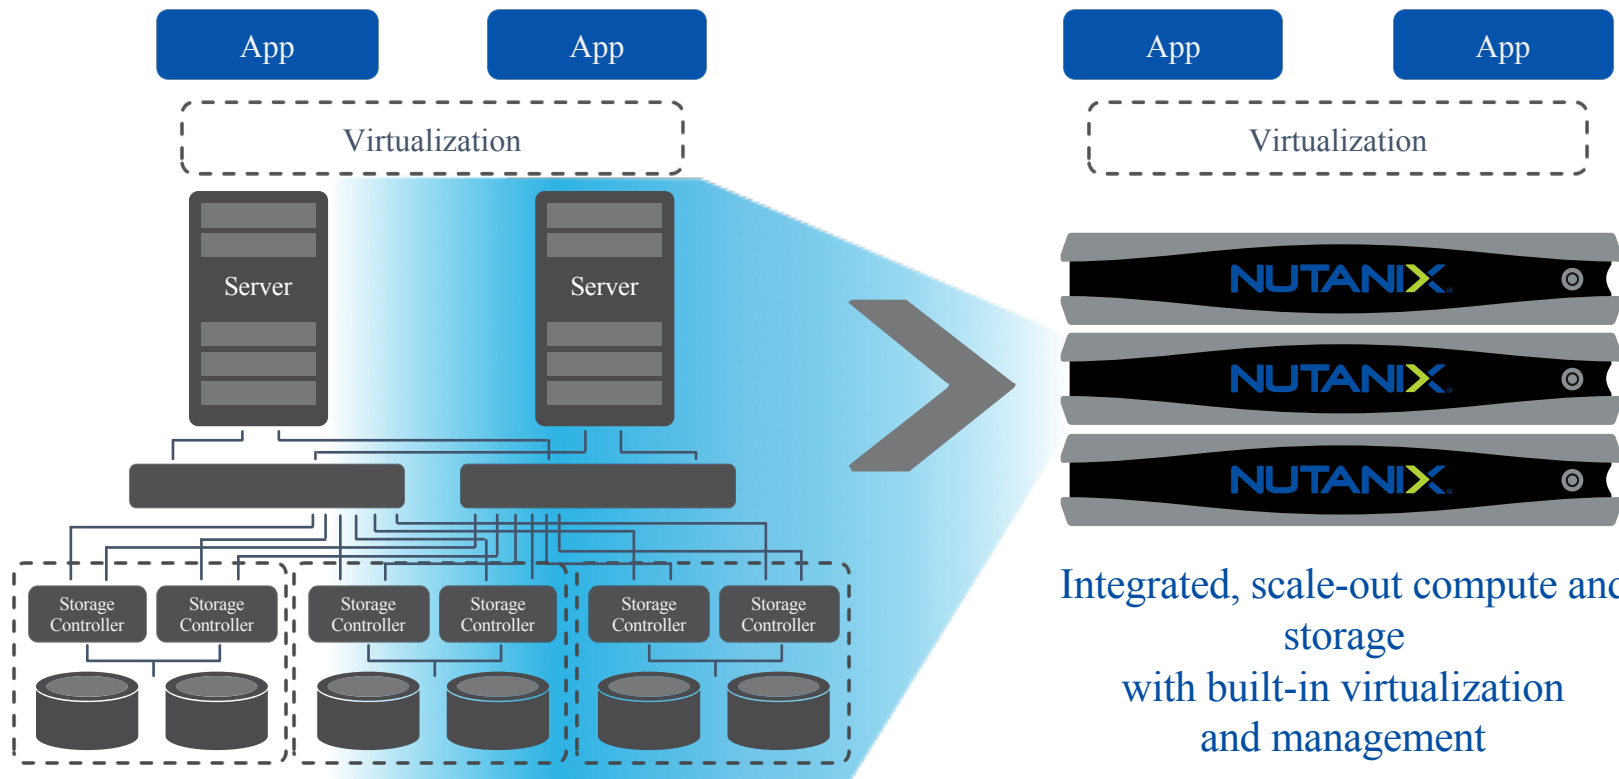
App

App

Virtualization

Server

Server

Storage Controller

Storage Controller

Storage Controller

Storage Controller

Storage Controller

Storage Controller

App

App

Virtualization

NUTANIX

NUTANIX

NUTANIX

Integrated, scale-out compute and storage
with built-in virtualization
and management